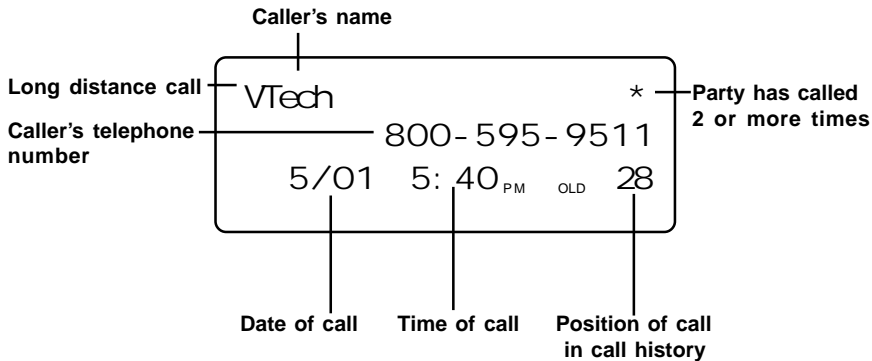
Caller's name

Long distance call

VTech

*

Party has called 2 or more times

Caller's telephone number

800-595-9511

5/01 5:40 PM OLD 28

Date of call

Time of call

Position of call in call history